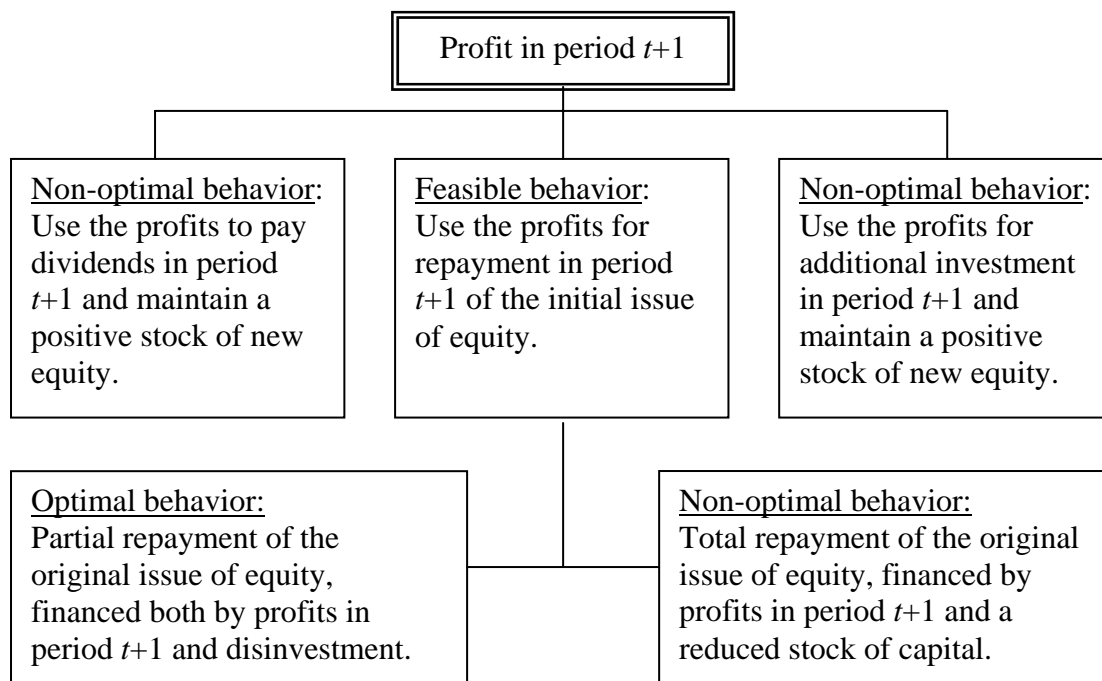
Profit in period $t$+1

Non-optimal behavior: Use the profits to pay dividends in period $t$+1 and maintain a positive stock of new equity.

Feasible behavior: Use the profits for repayment in period $t$+1 of the initial issue of equity.

Non-optimal behavior: Use the profits for additional investment in period $t$+1 and maintain a positive stock of new equity.

Optimal behavior: Partial repayment of the original issue of equity, financed both by profits in period $t$+1 and disinvestment.

Non-optimal behavior: Total repayment of the original issue of equity, financed by profits in period $t$+1 and a reduced stock of capital.